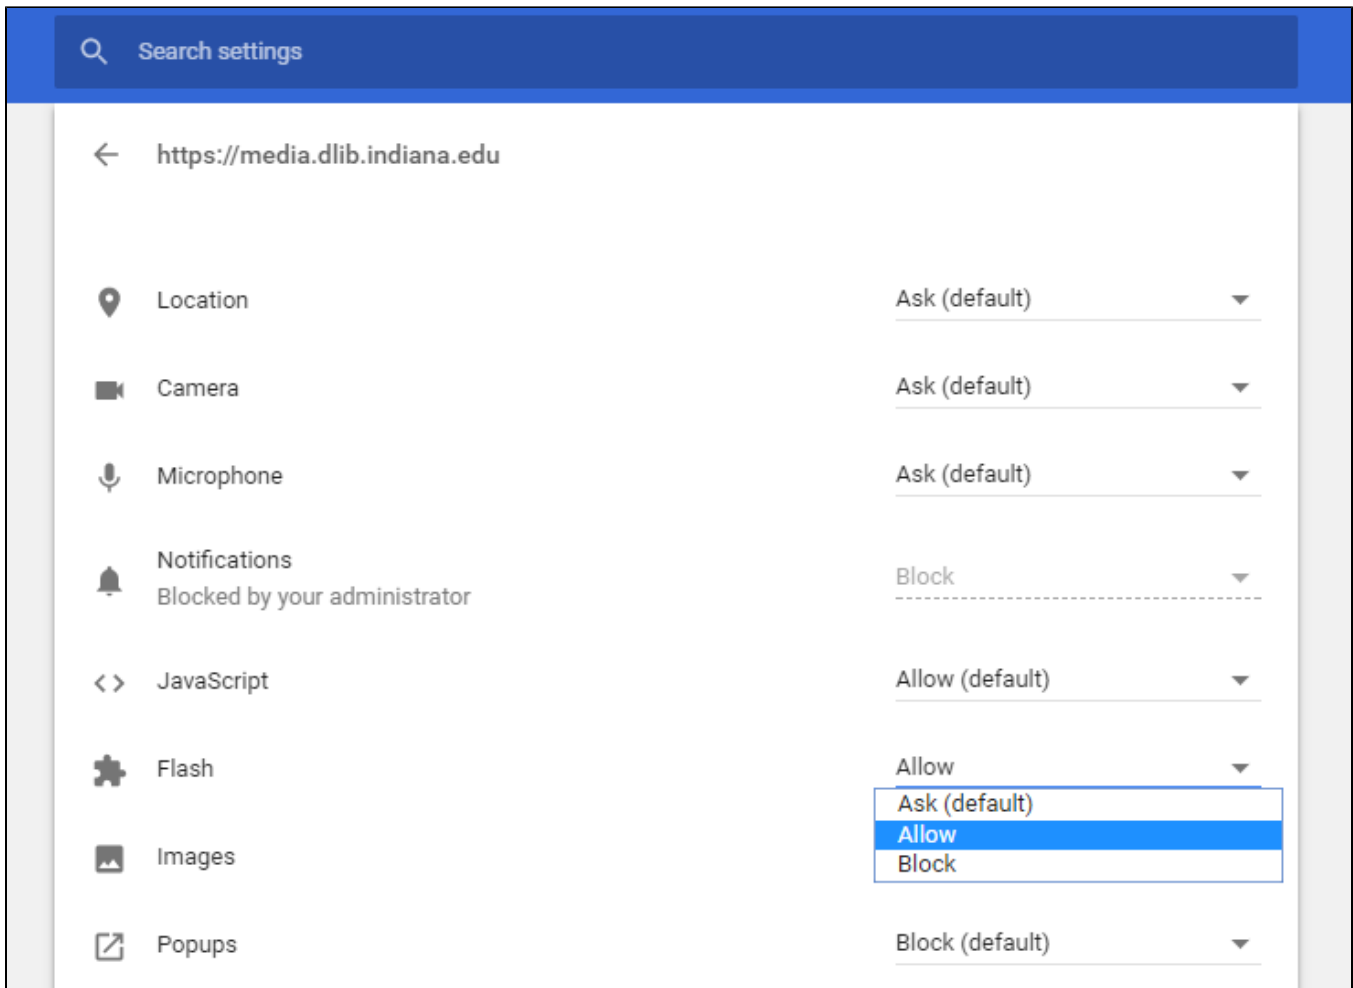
Search settings

https://media.dlib.indiana.edu

Location
Ask (default)

Camera
Ask (default)

Microphone
Ask (default)

Notifications
Blocked by your administrator
Block

JavaScript
Allow (default)

Flash
Allow
Ask (default)
Allow
Block

Images

Popups
Block (default)